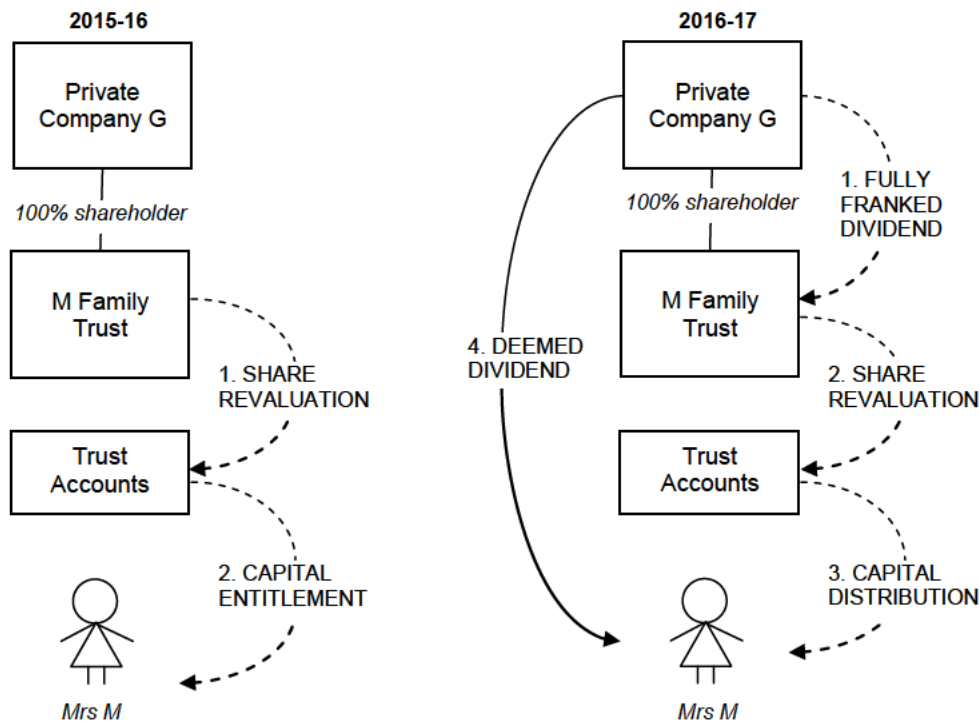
2015-16

Private Company G

100% shareholder

M Family Trust

1. SHARE REVALUATION

Trust Accounts

2. CAPITAL ENTITLEMENT

Mrs M

2016-17

Private Company G

100% shareholder

1. FULLY FRANKED DIVIDEND

M Family Trust

4. DEEMED DIVIDEND

2. SHARE REVALUATION

Trust Accounts

3. CAPITAL DISTRIBUTION

Mrs M